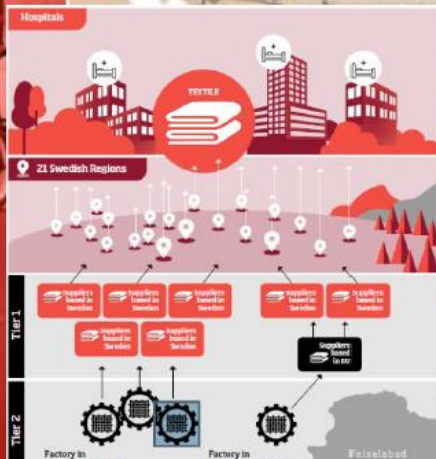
Hospitals

TEXTILE

21 Swedish Regions

Tier 1

Suppliers based in Sweden

Suppliers based in Sweden

Suppliers based in Sweden

Suppliers based in Sweden

Suppliers based in Sweden

Suppliers based in Sweden

Suppliers based in Sweden

Suppliers based in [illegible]

Tier 2

Factory in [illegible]

Factory in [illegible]

Faisalabad